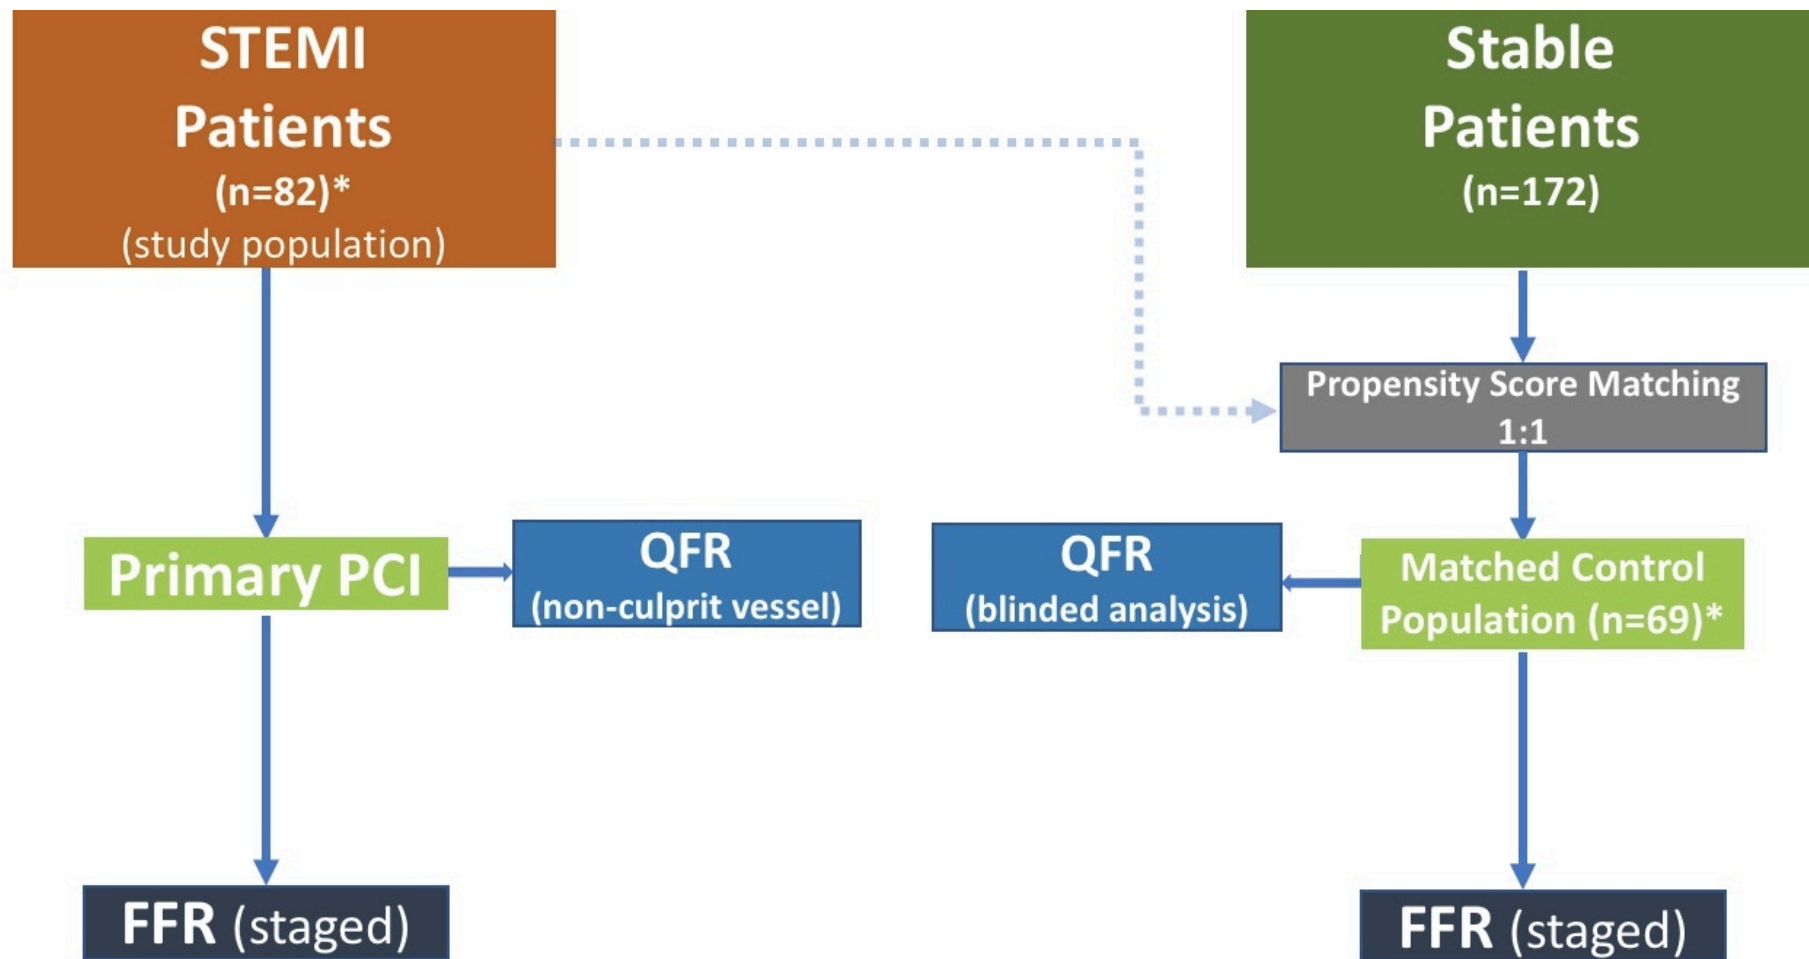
STEMI Patients (n=82)* (study population)

Stable Patients (n=172)

Propensity Score Matching 1:1

Primary PCI

QFR (non-culprit vessel)

QFR (blinded analysis)

Matched Control Population (n=69)*

FFR (staged)

FFR (staged)